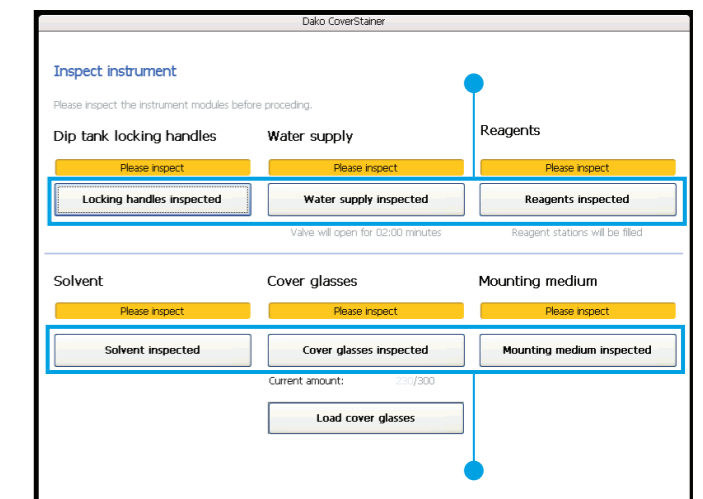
Dako CoverStainer

Inspect instrument

Please inspect the instrument modules before proceding.

Dip tank locking handles

Please inspect

Locking handles inspected

Water supply

Please inspect

Water supply inspected

Valve will open for 02:00 minutes

Reagents

Please inspect

Reagents inspected

Reagent stations will be filled

Solvent

Please inspect

Solvent inspected

Cover glasses

Please inspect

Cover glasses inspected

Current amount: 230/300

Load cover glasses

Mounting medium

Please inspect

Mounting medium inspected